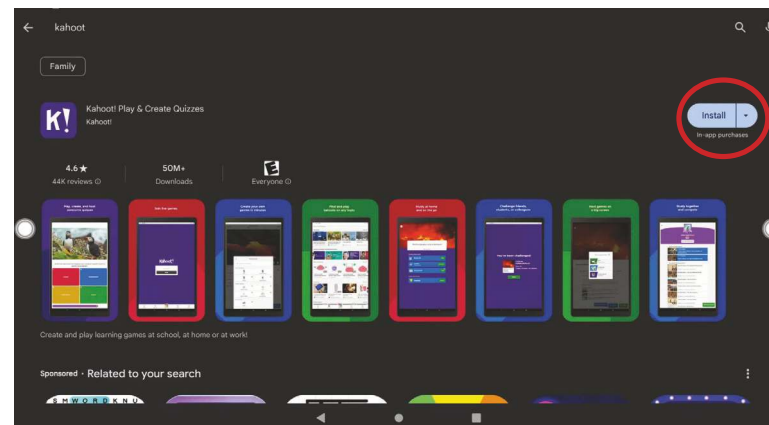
kahoot

Family

K!

Kahoot! Play & Create Quizzes
Kahoot!

Install
In-app purchases

4.6 ★
44K reviews ⓘ

50M+
Downloads

E
Everyone ⓘ

Create and play learning games at school, at home or at work!

Sponsored · Related to your search